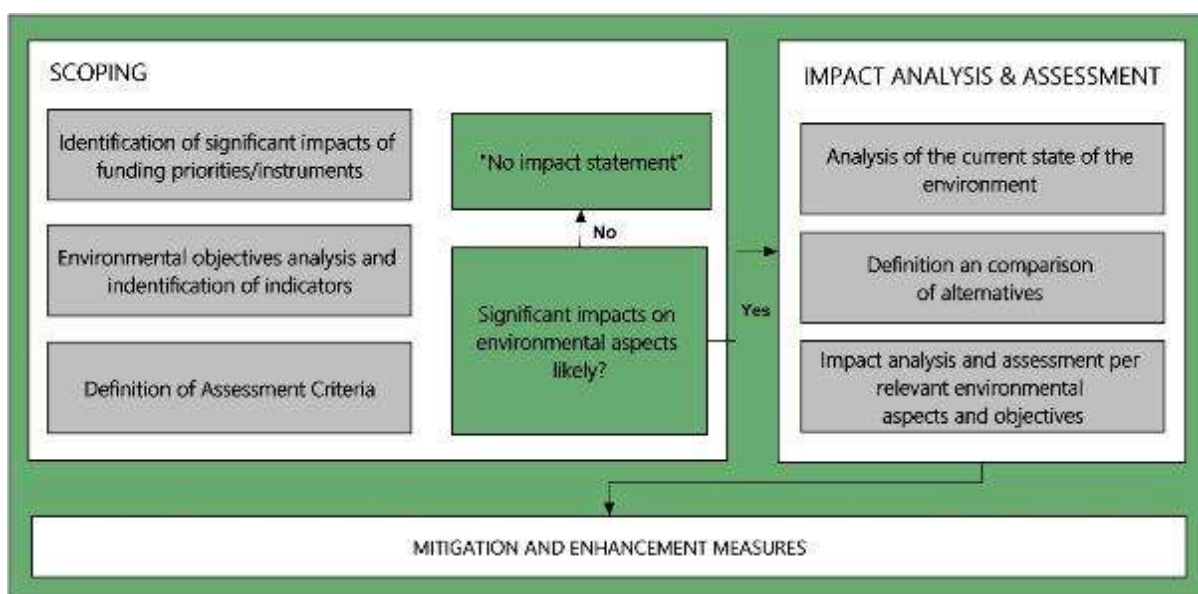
SCOPING

Identification of significant impacts of funding priorities/instruments

Environmental objectives analysis and indentification of indicators

Definition of Assessment Criteria

"No impact statement"

No

Significant impacts on environmental aspects likely?

Yes

IMPACT ANALYSIS & ASSESSMENT

Analysis of the current state of the environment

Definition an comparison of alternatives

Impact analysis and assessment per relevant environmental aspects and objectives

MITIGATION AND ENHANCEMENT MEASURES